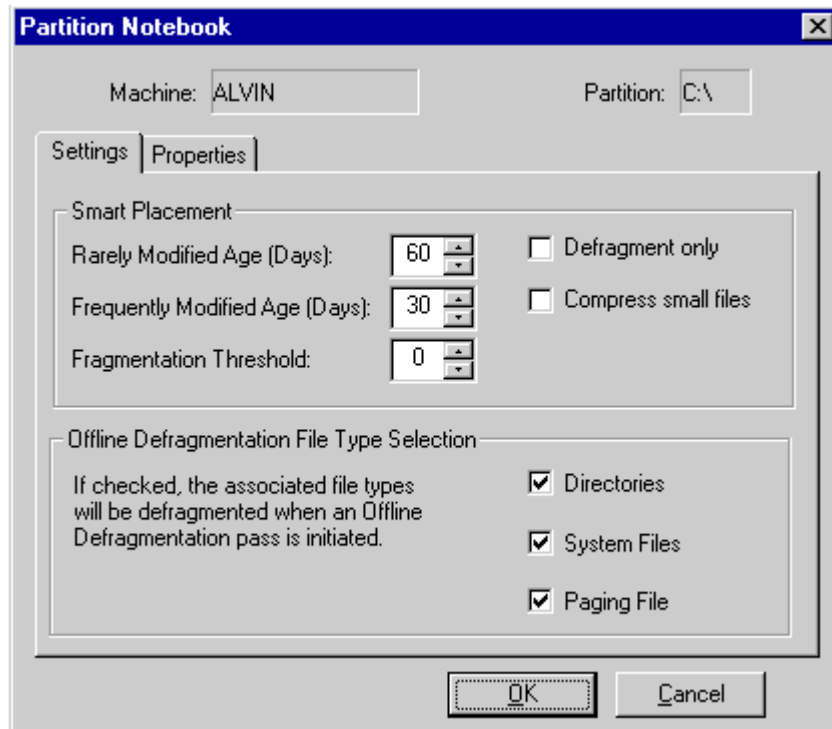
Partition Notebook

Machine: ALVIN

Partition: C:\

Settings | Properties

Smart Placement

Rarely Modified Age (Days): 60

Frequently Modified Age (Days): 30

Fragmentation Threshold: 0

Defragment only

Compress small files

Offline Defragmentation File Type Selection

If checked, the associated file types will be defragmented when an Offline Defragmentation pass is initiated.

Directories

System Files

Paging File

OK

Cancel